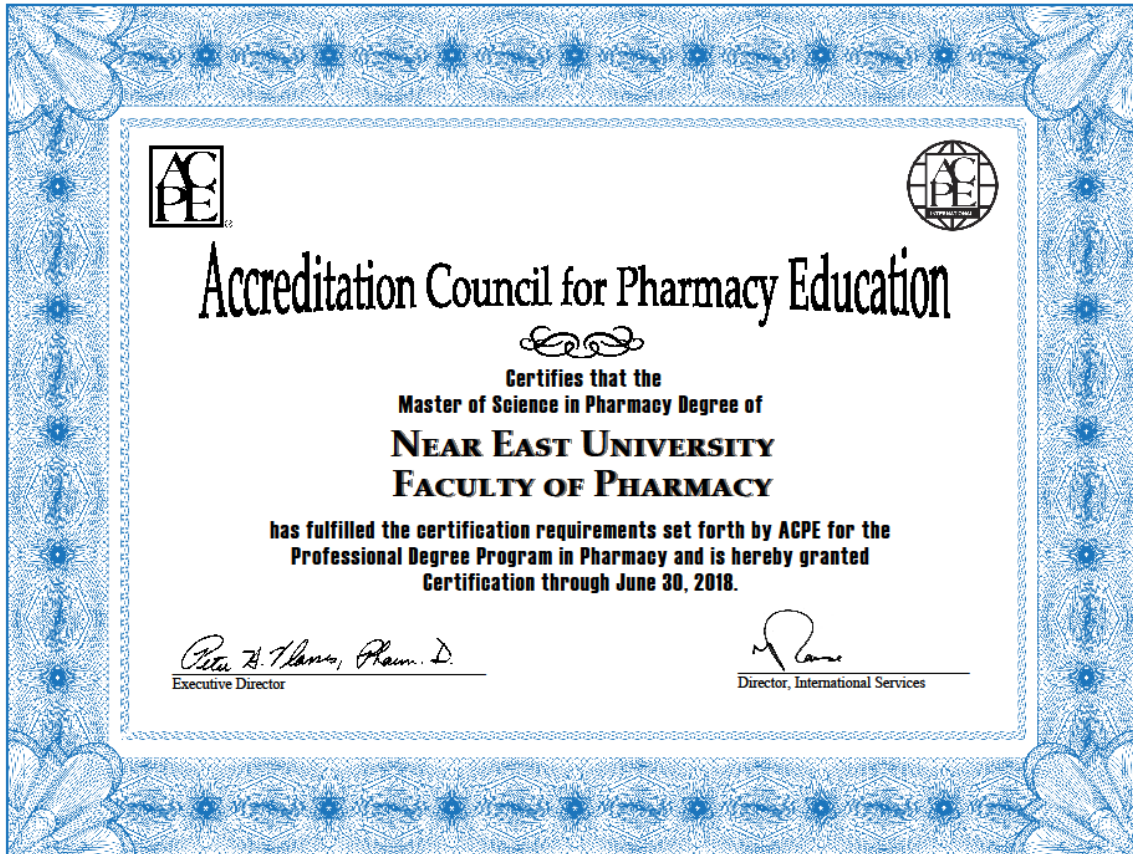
ACPE

ACPE
INTERNATIONAL

Accreditation Council for Pharmacy Education

Certifies that the
Master of Science in Pharmacy Degree of

Near East University
Faculty of Pharmacy

has fulfilled the certification requirements set forth by ACPE for the Professional Degree Program in Pharmacy and is hereby granted Certification through June 30, 2018.

Peter H. Vlasses, Pharm. D.
Executive Director

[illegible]
Director, International Services